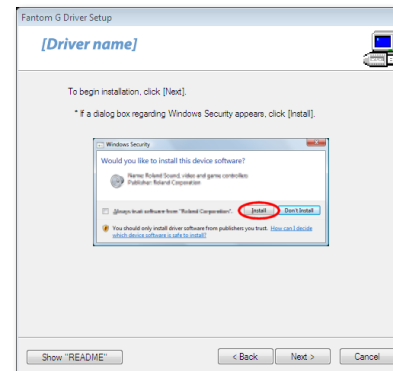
Fantom G Driver Setup

[Driver name]

To begin installation, click [Next].

* If a dialog box regarding Windows Security appears, click [Install].

Windows Security

Would you like to install this device software?

Name: Roland Sound, video and game controllers
Publisher: Roland Corporation

Always trust software from "Roland Corporation".

Install

Don't Install

You should only install driver software from publishers you trust. How can I decide which device software is safe to install?

Show "README"

< Back

Next >

Cancel